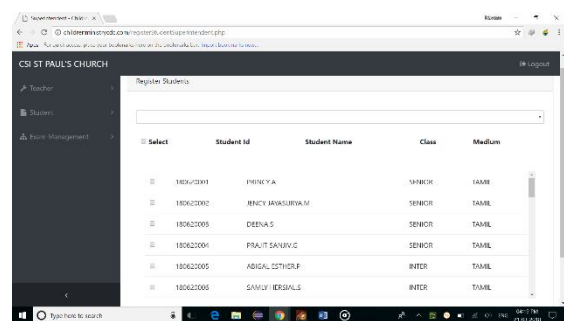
Superintendent - Childr... ×

childernministrycdc.com/register/sb-cent/superintendent.php

Apps For quick access, place your bookmarks here on the bookmarks bar. Import bookmarks now...

CSI ST PAUL'S CHURCH

Logout

Teacher

Student

Exam Management

Register Students

| Select | Student Id | Student Name | Class | Medium |
|---|---|---|---|---|
| | 180620001 | PRINCY.A | SENIOR | TAMIL |
| | 180620002 | JENCY JAYASURYA.M | SENIOR | TAMIL |
| | 180620003 | DEENA.S | SENIOR | TAMIL |
| | 180620004 | PRAJIT SANJIV.G | SENIOR | TAMIL |
| | 180620005 | ABIGAL ESTHER.P | INTER | TAMIL |
| | 180620006 | SAMUYIERSIAL.S | INTER | TAMIL |

Type here to search

04:10 PM
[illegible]